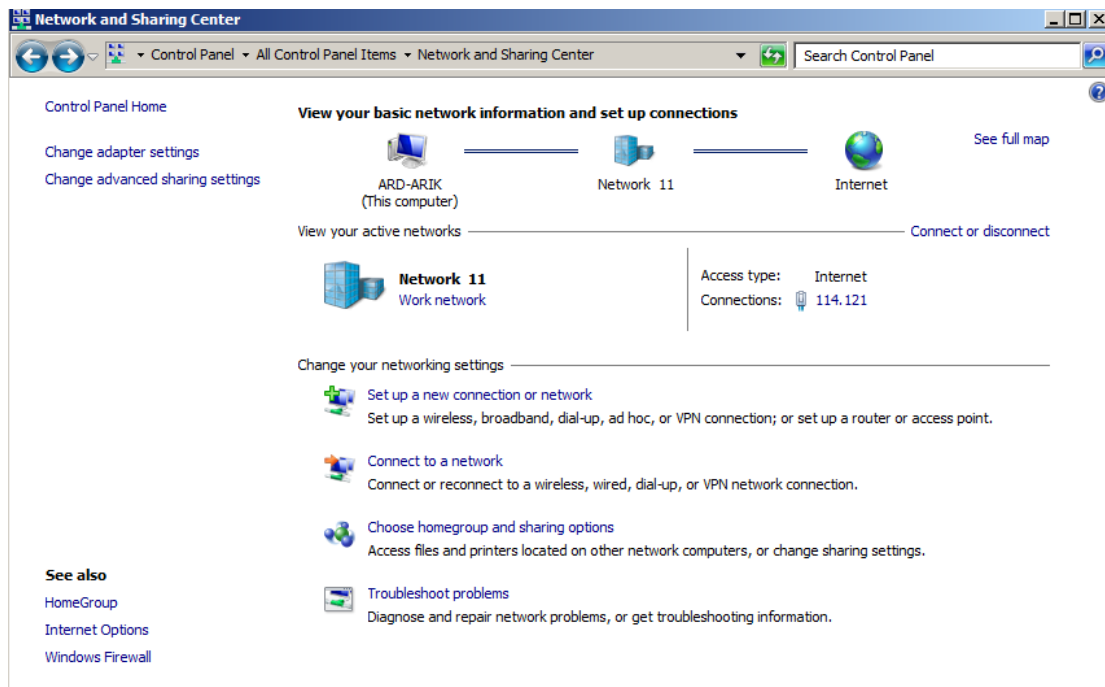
Network and Sharing Center

Control Panel ▸ All Control Panel Items ▸ Network and Sharing Center

Search Control Panel

Control Panel Home

Change adapter settings

Change advanced sharing settings

View your basic network information and set up connections

See full map

ARD-ARIK
(This computer)

Network 11

Internet

View your active networks

Connect or disconnect

Network 11
Work network

Access type: Internet
Connections: 114.121

Change your networking settings

Set up a new connection or network
Set up a wireless, broadband, dial-up, ad hoc, or VPN connection; or set up a router or access point.

Connect to a network
Connect or reconnect to a wireless, wired, dial-up, or VPN network connection.

Choose homegroup and sharing options
Access files and printers located on other network computers, or change sharing settings.

Troubleshoot problems
Diagnose and repair network problems, or get troubleshooting information.

See also

HomeGroup

Internet Options

Windows Firewall